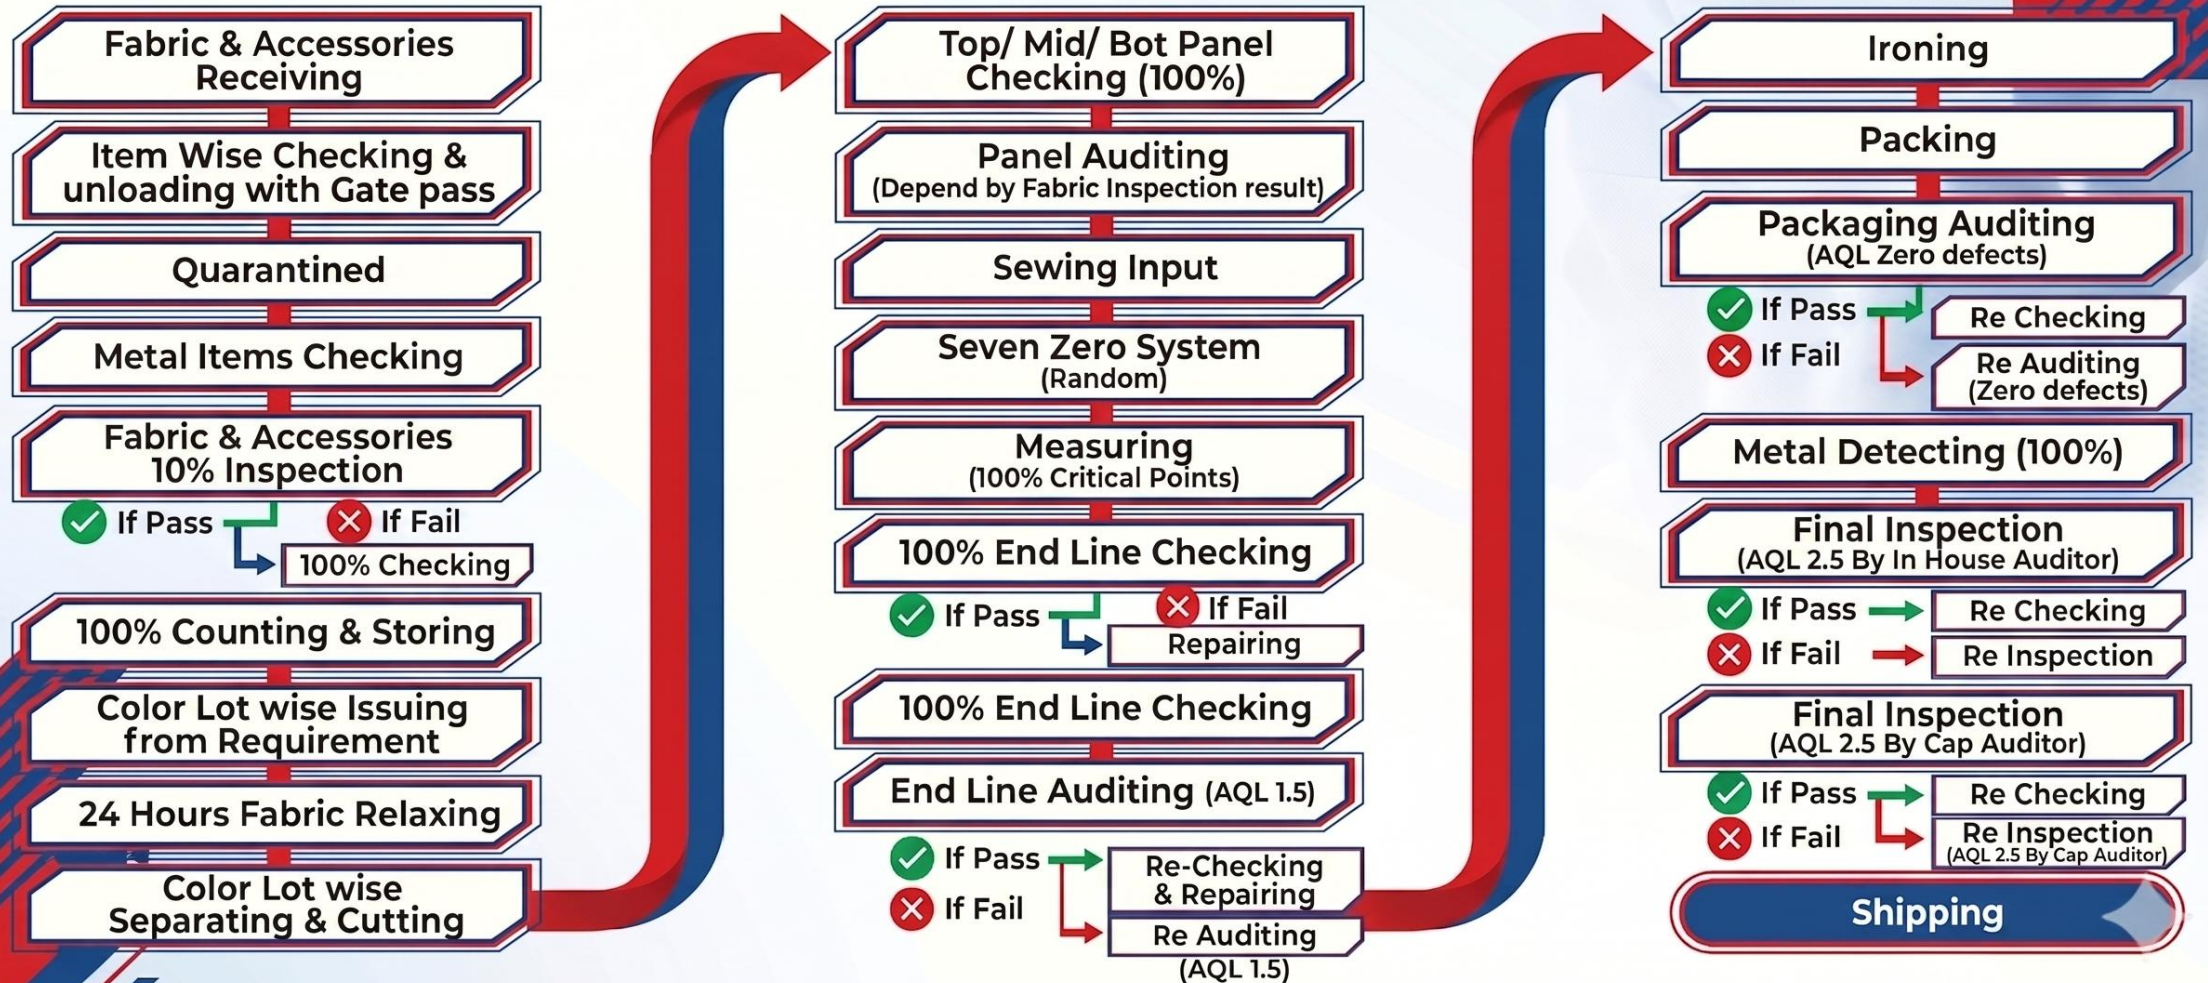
Fabric & Accessories Receiving

Item Wise Checking & unloading with Gate pass

Quarantined

Metal Items Checking

Fabric & Accessories 10% Inspection

If Pass

If Fail

100% Checking

100% Counting & Storing

Color Lot wise Issuing from Requirement

24 Hours Fabric Relaxing

Color Lot wise Separating & Cutting

Top/ Mid/ Bot Panel Checking (100%)

Panel Auditing (Depend by Fabric Inspection result)

Sewing Input

Seven Zero System (Random)

Measuring (100% Critical Points)

100% End Line Checking

If Pass

If Fail

Repairing

100% End Line Checking

End Line Auditing (AQL 1.5)

If Pass

If Fail

Re-Checking & Repairing

Re Auditing (AQL 1.5)

Ironing

Packing

Packaging Auditing (AQL Zero defects)

If Pass

If Fail

Re Checking

Re Auditing (Zero defects)

Metal Detecting (100%)

Final Inspection (AQL 2.5 By In House Auditor)

If Pass

Re Checking

If Fail

Re Inspection

Final Inspection (AQL 2.5 By Cap Auditor)

If Pass

Re Checking

If Fail

Re Inspection (AQL 2.5 By Cap Auditor)

Shipping